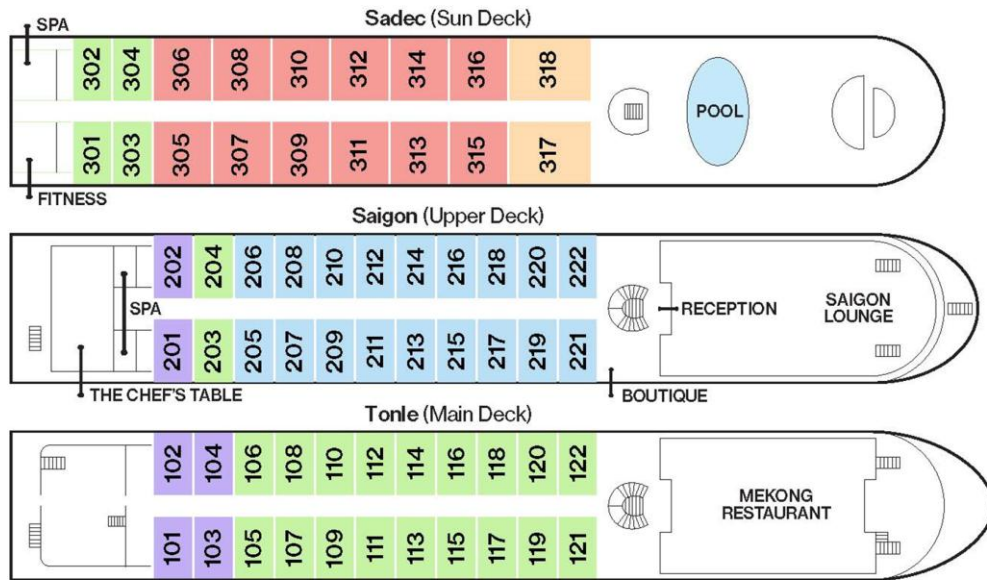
SPA
Sadec (Sun Deck)
302 304 306 308 310 312 314 316 318
POOL
301 303 305 307 309 311 313 315 317
FITNESS

Saigon (Upper Deck)
202 204 206 208 210 212 214 216 218 220 222
SPA
RECEPTION
SAIGON LOUNGE
201 203 205 207 209 211 213 215 217 219 221
THE CHEF'S TABLE
BOUTIQUE

Tonle (Main Deck)
102 104 106 108 110 112 114 116 118 120 122
MEKONG RESTAURANT
101 103 105 107 109 111 113 115 117 119 121